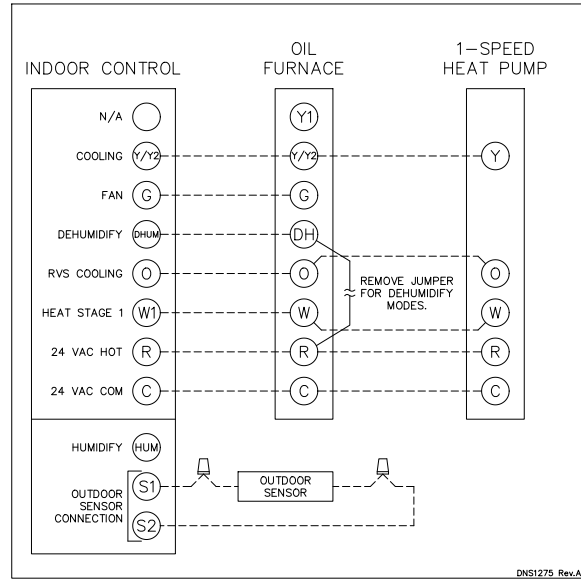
INDOOR CONTROL

OIL FURNACE

1-SPEED HEAT PUMP

N/A

COOLING Y/Y2

FAN G

DEHUMIDIFY DHUM

RVS COOLING O

HEAT STAGE 1 W1

24 VAC HOT R

24 VAC COM C

Y1

Y/Y2

G

DH

O

W

R

C

Y

O

W

R

C

REMOVE JUMPER FOR DEHUMIDIFY MODES.

HUMIDIFY HUM

OUTDOOR SENSOR CONNECTION S1 S2

OUTDOOR SENSOR

DNS1275 Rev.A